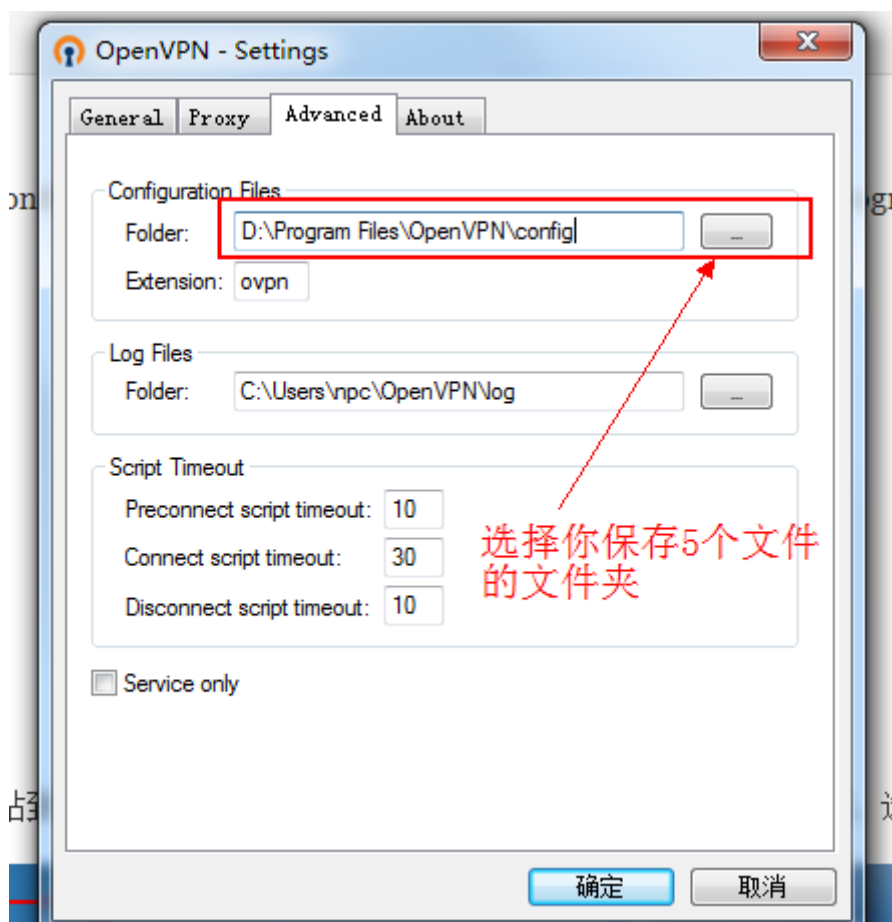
OpenVPN - Settings

General | Proxy | Advanced | About

Configuration Files
Folder: D:\Program Files\OpenVPN\config ...
Extension: ovpn

Log Files
Folder: C:\Users\npc\OpenVPN\log ...

Script Timeout
Preconnect script timeout: 10
Connect script timeout: 30
Disconnect script timeout: 10

选择你保存5个文件的文件夹

Service only

确定 取消